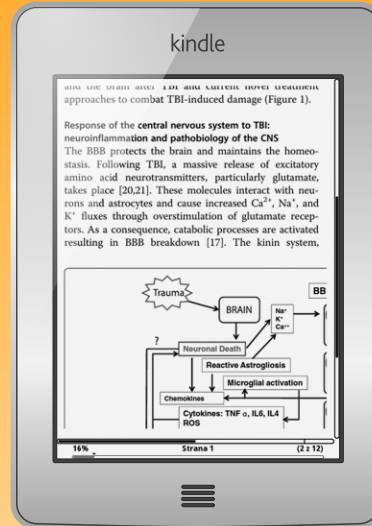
kindle

and the brain after TBI and current novel treatment approaches to combat TBI-induced damage (Figure 1).

Response of the central nervous system to TBI: neuroinflammation and pathobiology of the CNS

The BBB protects the brain and maintains the homeostasis. Following TBI, a massive release of excitatory amino acid neurotransmitters, particularly glutamate, takes place [20,21]. These molecules interact with neurons and astrocytes and cause increased $Ca^{2+}$, $Na^{+}$, and $K^{+}$ fluxes through overstimulation of glutamate receptors. As a consequence, catabolic processes are activated resulting in BBB breakdown [17]. The kinin system,

Trauma

BRAIN

$Na^{+}$
$K^{+}$
$Ca^{2+}$

BB

?

Neuronal Death

Reactive Astrogliosis

Microglial activation

Chemokines

Cytokines: TNF α, IL6, IL4
ROS

16%

Strana 1

(2 z 12)